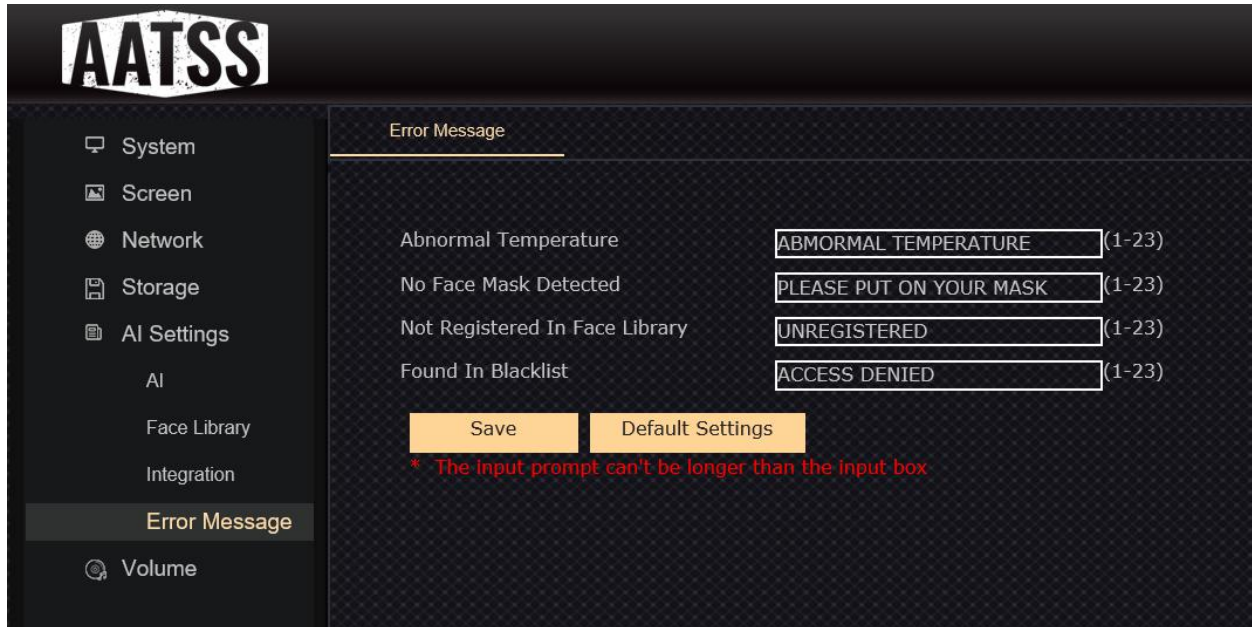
AATSS

System
Screen
Network
Storage
AI Settings
AI
Face Library
Integration
Error Message
Volume

Error Message

Abnormal Temperature ABMORMAL TEMPERATURE (1-23)
No Face Mask Detected PLEASE PUT ON YOUR MASK (1-23)
Not Registered In Face Library UNREGISTERED (1-23)
Found In Blacklist ACCESS DENIED (1-23)

Save
Default Settings

* The input prompt can't be longer than the input box